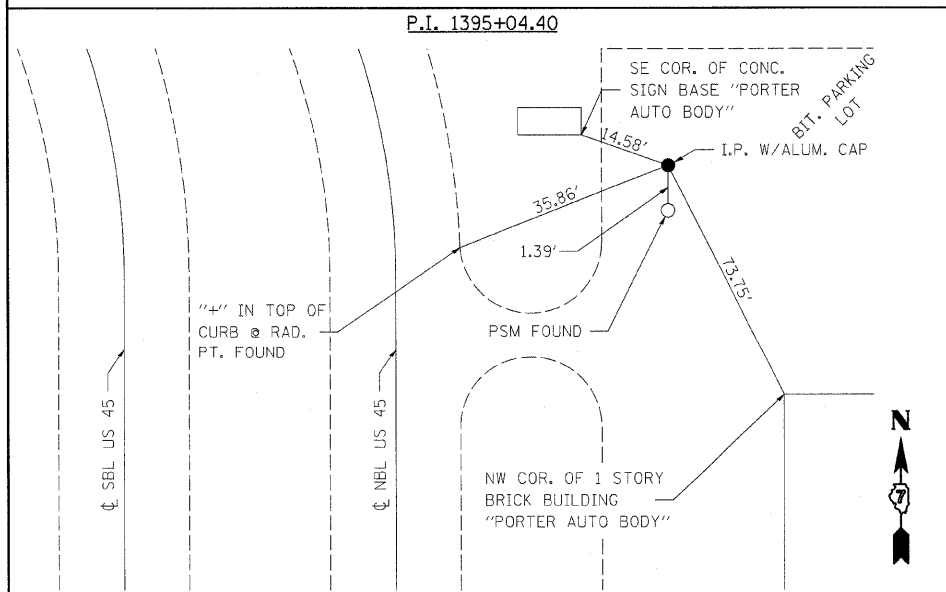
P.I. 1395+04.40

SE COR. OF CONC. SIGN BASE "PORTER AUTO BODY"

BIT. PARKING LOT

14.58'

I.P. W/ALUM. CAP

35.86'

1.39'

73.75'

"+" IN TOP OF CURB @ RAD. PT. FOUND

PSM FOUND

℄ SBL US 45

℄ NBL US 45

NW COR. OF 1 STORY BRICK BUILDING "PORTER AUTO BODY"

N

7